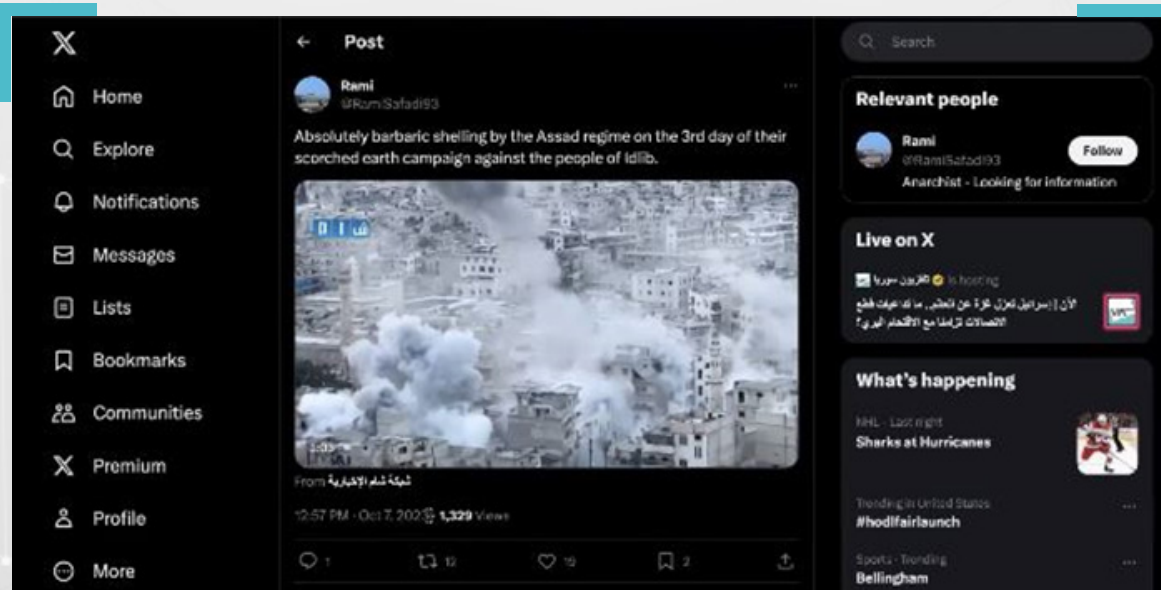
Home
Explore
Notifications
Messages
Lists
Bookmarks
Communities
Premium
Profile
More

← Post

Rami
@RamiSafadi93

Absolutely barbaric shelling by the Assad regime on the 3rd day of their scorched earth campaign against the people of Idlib.

From شبكة شام الإخبارية

12:57 PM · Oct 7, 202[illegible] 1,329 Views

1 12 15 2

Search

Relevant people

Rami
@RamiSafadi93
Follow
Anarchist - Looking for information

Live on X

تلفزيون سوريا is hosting
الآن | إسرائيل تعزل غزة عن العالم.. ما تداعيات قطع الاتصالات تزامنا مع الاقتحام البري؟

What's happening

NHL · Last night
Sharks at Hurricanes

Trending in United States
#hodlfairlaunch

Sports · Trending
Bellingham